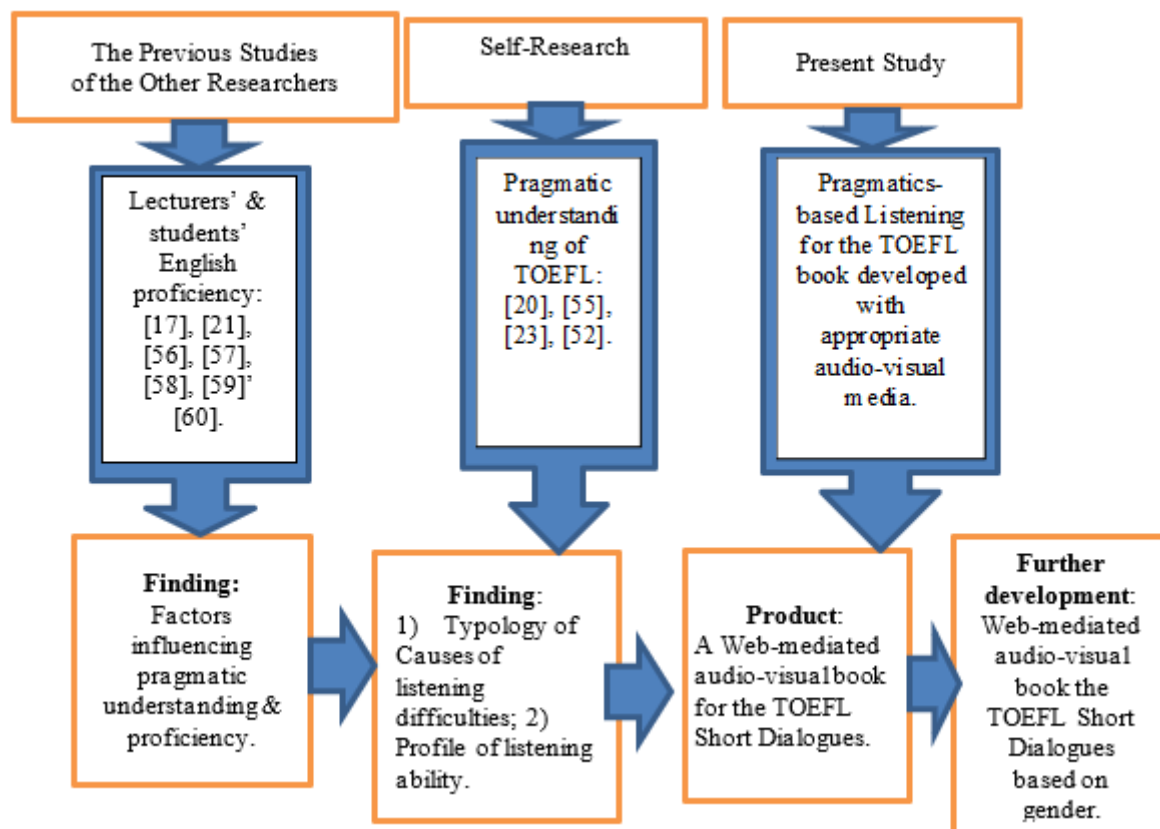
The Previous Studies of the Other Researchers

Self-Research

Present Study

Lecturers' & students' English proficiency: [17], [21], [56], [57], [58], [59]' [60].

Pragmatic understanding of TOEFL: [20], [55], [23], [52].

Pragmatics-based Listening for the TOEFL book developed with appropriate audio-visual media.

**Finding:** Factors influencing pragmatic understanding & proficiency.

**Finding**: 1) Typology of Causes of listening difficulties; 2) Profile of listening ability.

**Product**: A Web-mediated audio-visual book for the TOEFL Short Dialogues.

**Further development**: Web-mediated audio-visual book the TOEFL Short Dialogues based on gender.